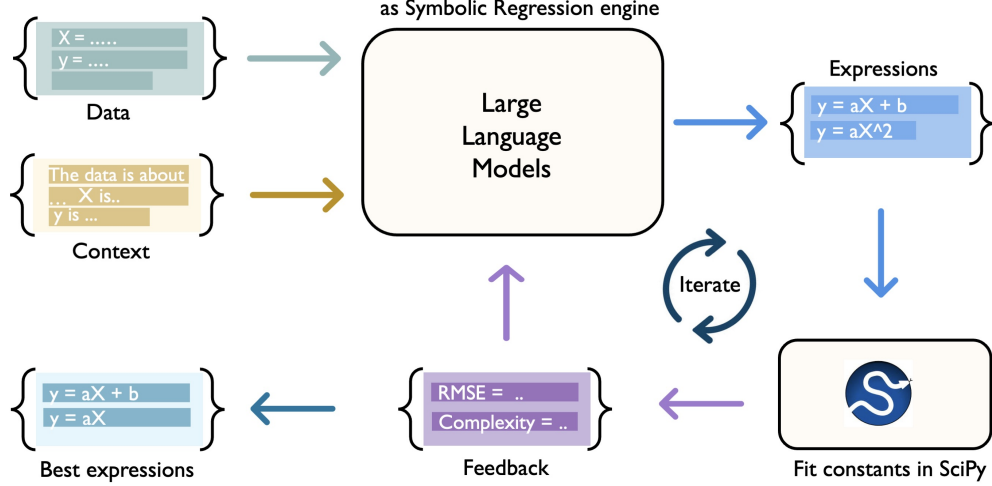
as Symbolic Regression engine

X = .....
y = ....

Data

Large Language Models

Expressions

y = aX + b
y = aX^2

The data is about
... X is..
y is ...

Context

Iterate

y = aX + b
y = aX

Best expressions

RMSE = ..
Complexity = ..

Feedback

Fit constants in SciPy